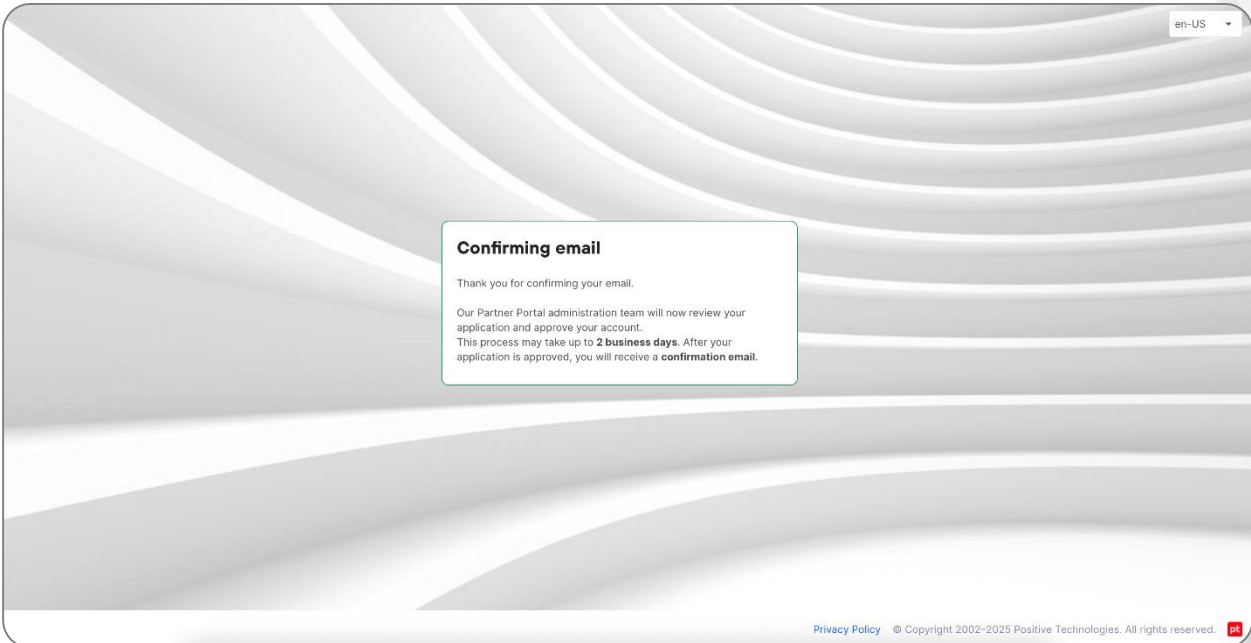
en-US

Confirming email

Thank you for confirming your email.

Our Partner Portal administration team will now review your application and approve your account.
This process may take up to 2 business days. After your application is approved, you will receive a confirmation email.

Privacy Policy © Copyright 2002–2025 Positive Technologies. All rights reserved. pt